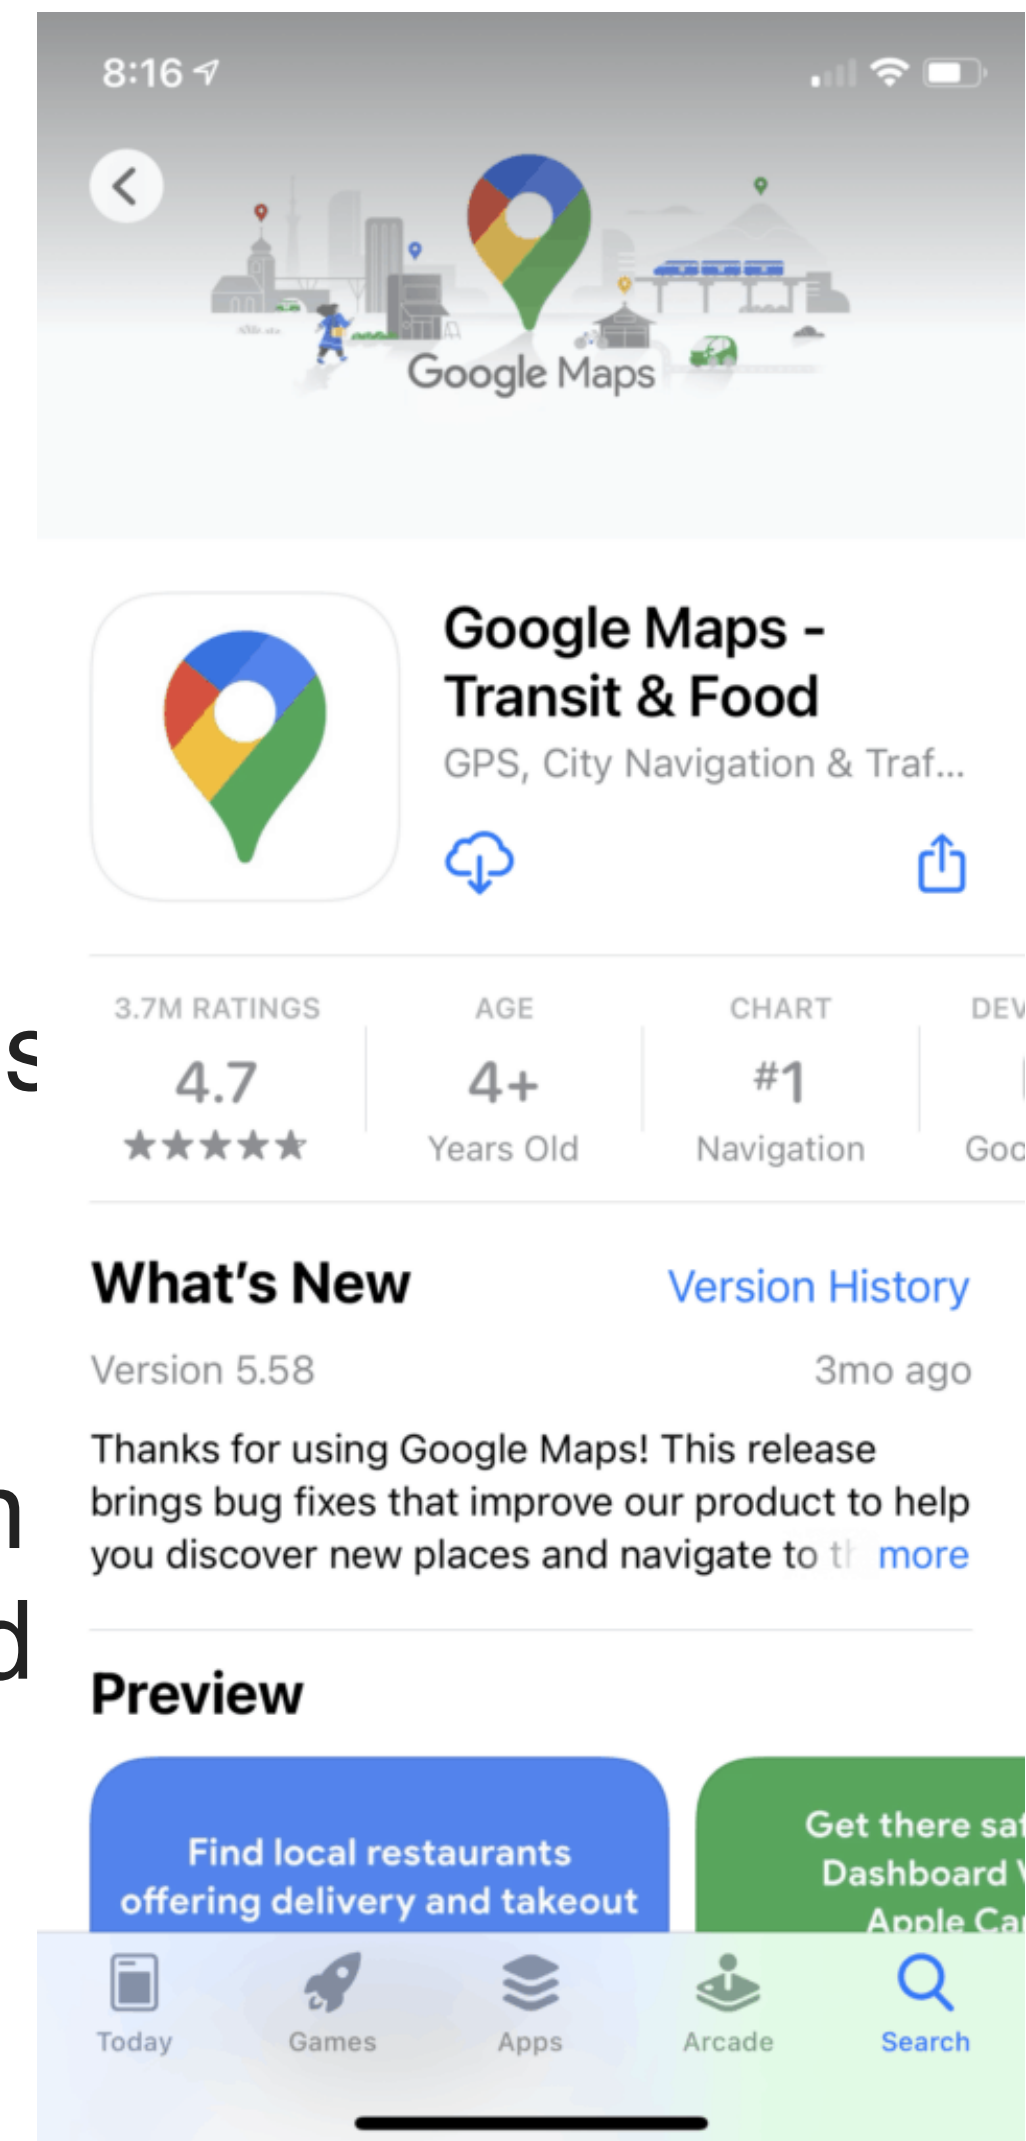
8:16

Google Maps

Google Maps - Transit & Food

GPS, City Navigation & Traf...

| 3.7M RATINGS | AGE | CHART | DEV |
|---|---|---|---|
| 4.7 | 4+ | #1 | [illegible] |
| ★★★★★ | Years Old | Navigation | Goo |

What's New

Version History

Version 5.58

3mo ago

Thanks for using Google Maps! This release brings bug fixes that improve our product to help you discover new places and navigate to t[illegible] more

Preview

Find local restaurants offering delivery and takeout

Get there sa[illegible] Dashboard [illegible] Apple Ca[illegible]

Today Games Apps Arcade Search